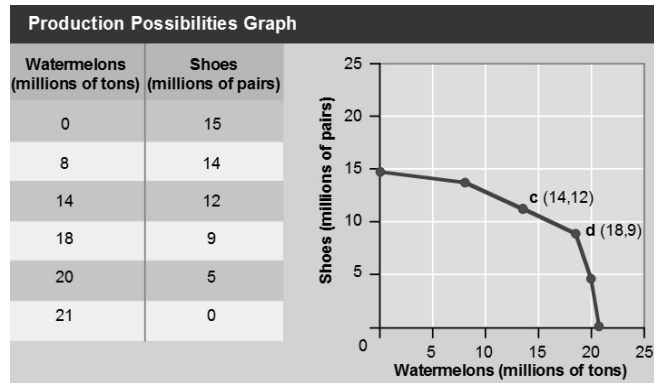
Production Possibilities Graph

| Watermelons (millions of tons) | Shoes (millions of pairs) |
|---|---|
| 0 | 15 |
| 8 | 14 |
| 14 | 12 |
| 18 | 9 |
| 20 | 5 |
| 21 | 0 |

25
20
15
10
5
0
Shoes (millions of pairs)
c (14,12)
d (18,9)
5 10 15 20 25
Watermelons (millions of tons)